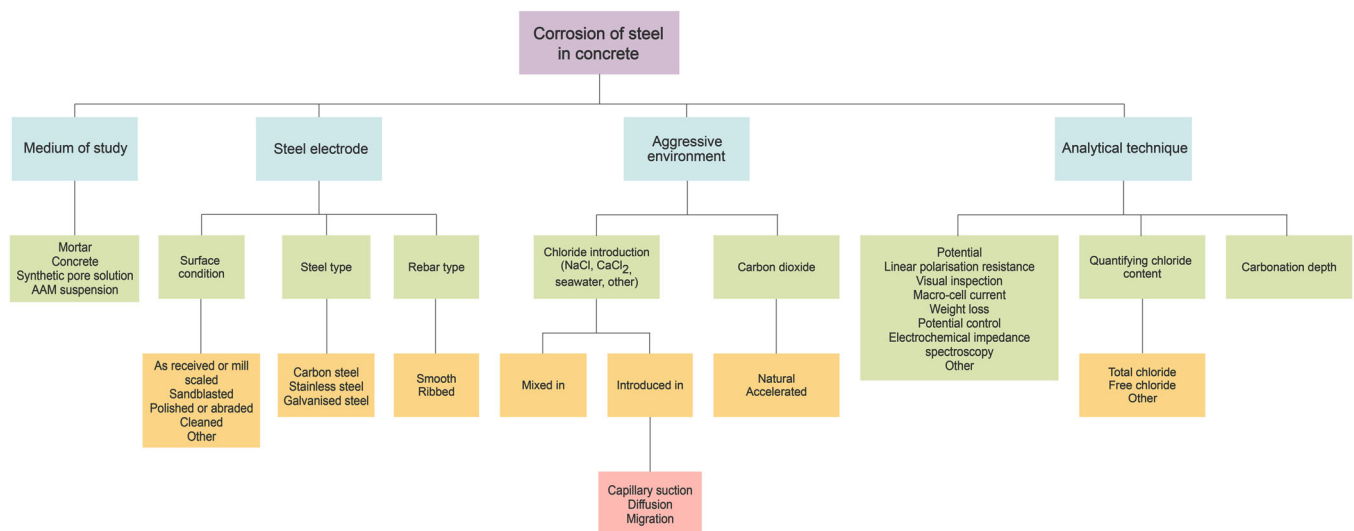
Corrosion of steel in concrete

Medium of study

Mortar
Concrete
Synthetic pore solution
AAM suspension

Steel electrode

Surface condition

As received or mill scaled
Sandblasted
Polished or abraded
Cleaned
Other

Steel type

Carbon steel
Stainless steel
Galvanised steel

Rebar type

Smooth
Ribbed

Aggressive environment

Chloride introduction (NaCl, $CaCl_2$, seawater, other)

Mixed in

Introduced in

Capillary suction
Diffusion
Migration

Carbon dioxide

Natural
Accelerated

Analytical technique

Potential
Linear polarisation resistance
Visual inspection
Macro-cell current
Weight loss
Potential control
Electrochemical impedance spectroscopy
Other

Quantifying chloride content

Total chloride
Free chloride
Other

Carbonation depth